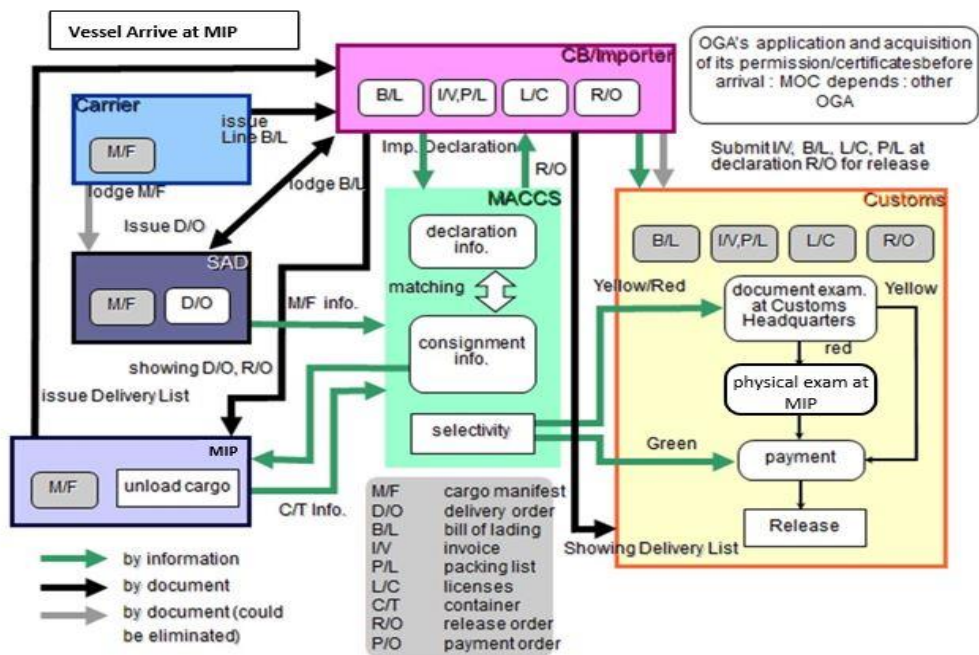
Vessel Arrive at MIP

CB/Importer

B/L I/V,P/L L/C R/O

OGA's application and acquisition of its permission/certificatesbefore arrival : MOC depends : other OGA

Carrier

M/F

issue Line B/L

lodge M/F

lodge B/L

Issue D/O

Imp. Declaration

R/O

Submit I/V, B/L, L/C, P/L at declaration R/O for release

MACCS

Customs

B/L I/V,P/L L/C R/O

SAD

M/F D/O

declaration info.

matching

M/F info.

consignment info.

Yellow/Red

document exam. at Customs Headquarters

Yellow

red

physical exam at MIP

showing D/O, R/O

issue Delivery List

selectivity

MIP

M/F unload cargo

Green

payment

C/T Info.

Release

Showing Delivery List

by information
by document
by document (could be eliminated)

| | |
|---|---|
| M/F | cargo manifest |
| D/O | delivery order |
| B/L | bill of lading |
| I/V | invoice |
| P/L | packing list |
| L/C | licenses |
| C/T | container |
| R/O | release order |
| P/O | payment order |